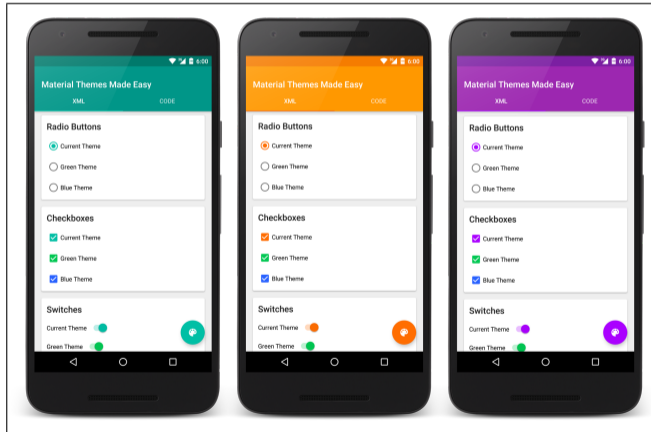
6:00
Material Themes Made Easy
XML
CODE
Radio Buttons
Current Theme
Green Theme
Blue Theme
Checkboxes
Current Theme
Green Theme
Blue Theme
Switches
Current Theme
Green Theme

6:00
Material Themes Made Easy
XML
CODE
Radio Buttons
Current Theme
Green Theme
Blue Theme
Checkboxes
Current Theme
Green Theme
Blue Theme
Switches
Current Theme
Green Theme

6:00
Material Themes Made Easy
XML
CODE
Radio Buttons
Current Theme
Green Theme
Blue Theme
Checkboxes
Current Theme
Green Theme
Blue Theme
Switches
Current Theme
Green Theme